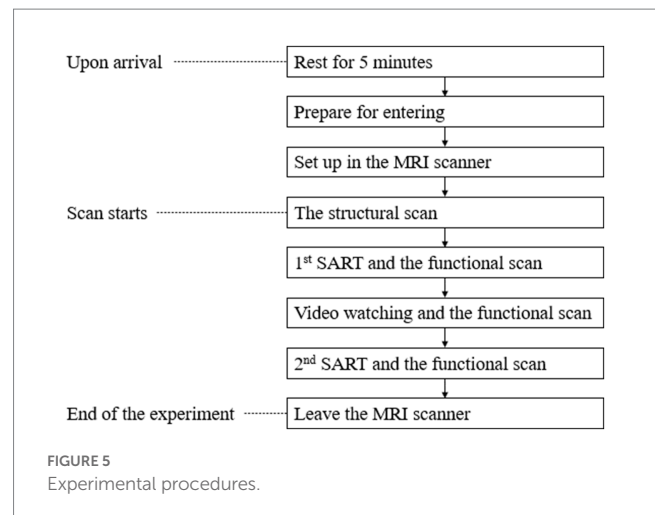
Upon arrival

Rest for 5 minutes

Prepare for entering

Set up in the MRI scanner

Scan starts

The structural scan

1$^{st}$ SART and the functional scan

Video watching and the functional scan

2$^{nd}$ SART and the functional scan

End of the experiment

Leave the MRI scanner

FIGURE 5
Experimental procedures.